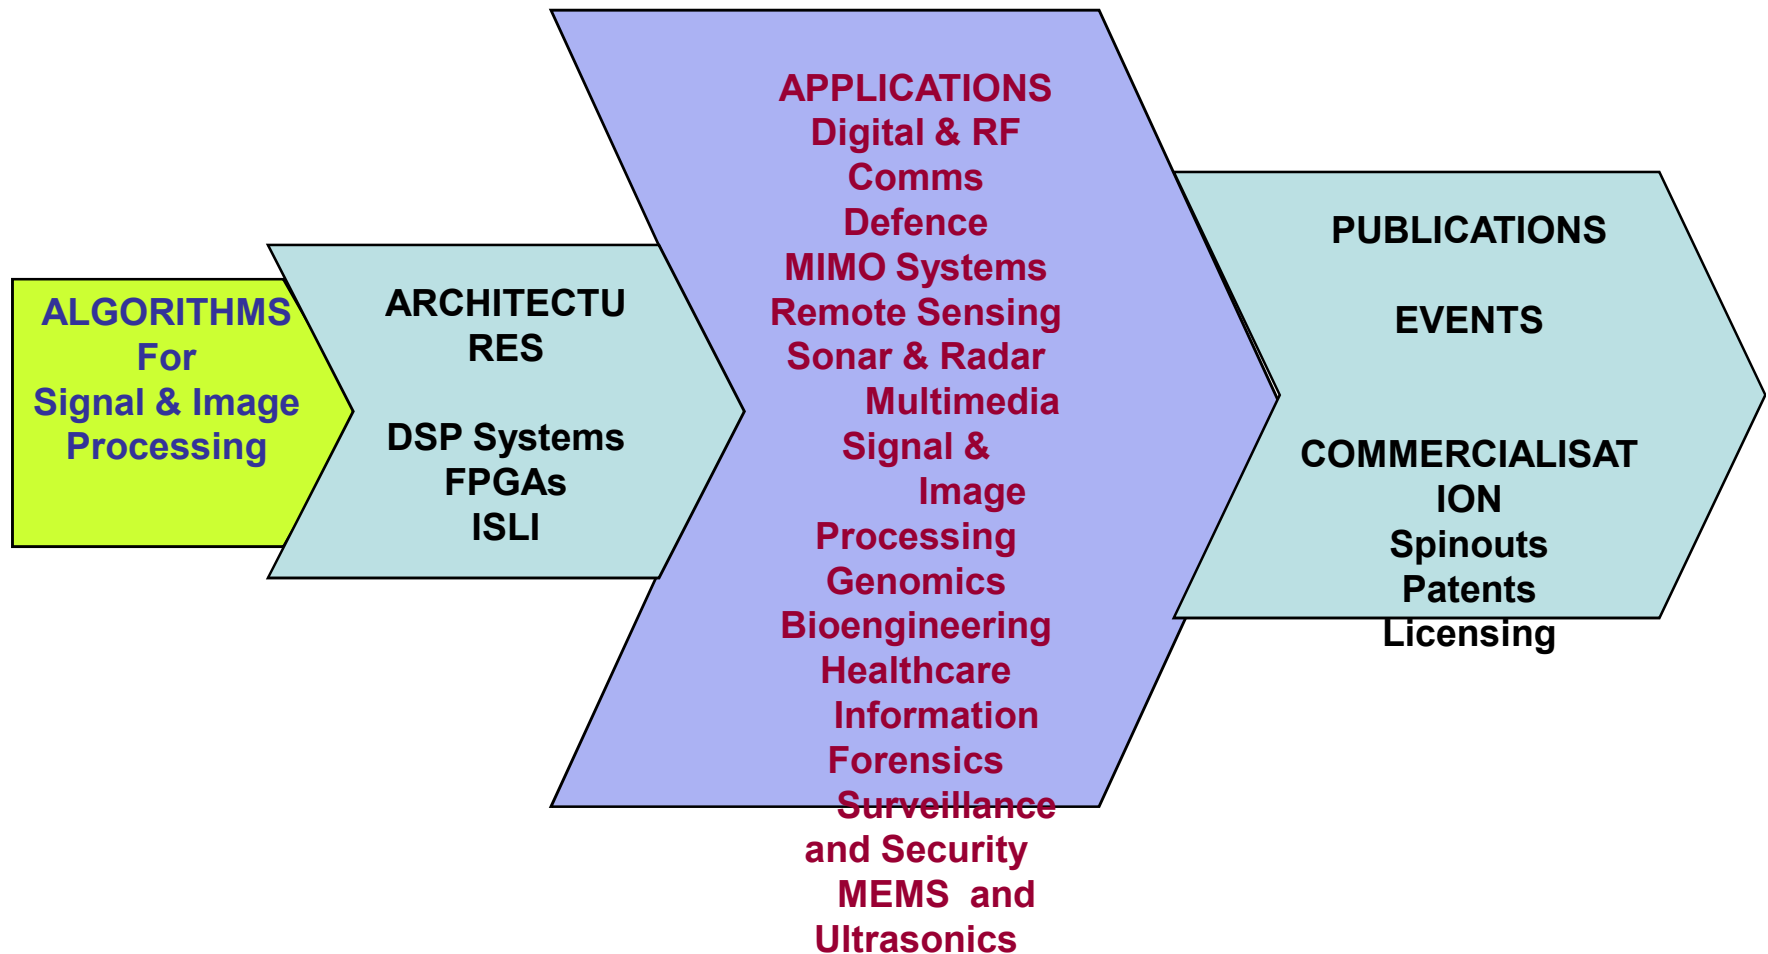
ALGORITHMS
For
Signal & Image
Processing

ARCHITECTURES

DSP Systems
FPGAs
ISLI

APPLICATIONS
Digital & RF
Comms
Defence
MIMO Systems
Remote Sensing
Sonar & Radar
Multimedia
Signal &
Image
Processing
Genomics
Bioengineering
Healthcare
Information
Forensics
Surveillance
and Security
MEMS and
Ultrasonics

PUBLICATIONS

EVENTS

COMMERCIALISATION
Spinouts
Patents
Licensing